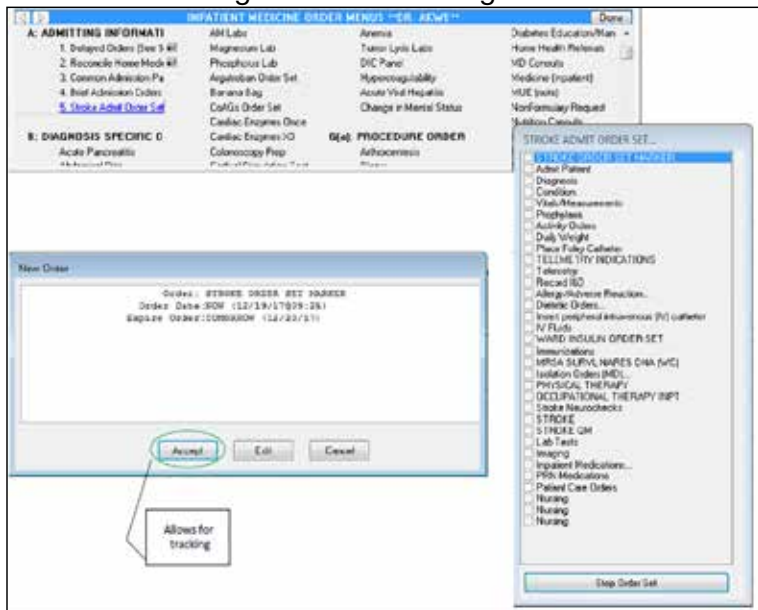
INPATIENT MEDICINE ORDER MENUS "DR. AKWE"

Done

A: ADMITTING INFORMATI
1. Delayed Orders (See 5 #8
2. Reconcile Home Meds #
3. Common Admission Pa
4. Brief Admission Orders
5. Stroke Admit Order Set

B: DIAGNOSIS SPECIFIC O
Acute Pancreatitis
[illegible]

AM Labs
Magnesium Lab
Phosphorus Lab
Argatroban Order Set
Banana Bag
CoAGs Order Set
Cardiac Enzymes Once
Cardiac Enzymes X3
Colonoscopy Prep
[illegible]

Anemia
Tumor Lysis Labs
DIC Panel
Hypercoagulability
Acute Viral Hepatitis
Change in Mental Status

G(a): PROCEDURE ORDER
Arthrocentesis
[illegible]

Diabetes Education/Man
Home Health Referrals
MD Consults
Medicine (Inpatient)
VTE (sure)
NonFormulary Request
Nutrition Consults

STROKE ADMIT ORDER SET...
STROKE ORDER SET MARKER
Admit Patient
Diagnosis
Condition
Vitals/Measurements
Prophylaxis
Activity Orders
Daily Weight
Place Foley Catheter
TELEMETRY INDICATIONS
Telemetry
Record I&O
Allergy/Adverse Reaction...
Dietetic Orders...
Insert peripheral intravenous (IV) catheter
IV Fluids
WARD INSULIN ORDER SET
Immunizations
MRSA SURVL NARES DNA (VC)
Isolation Orders (MDL...
PHYSICAL THERAPY
OCCUPATIONAL THERAPY INPT
Stroke Neurochecks
STROKE
STROKE QM
Lab Tests
Imaging
Inpatient Medications...
PRN Medications
Patient Care Orders
Nursing
Nursing
Nursing

Stop Order Set

New Order

Order: STROKE ORDER SET MARKER
Order Date:NOW (12/19/17@09:26)
Expire Order:TOMORROW (12/20/17)

Accept
Edit
Cancel

Allows for tracking